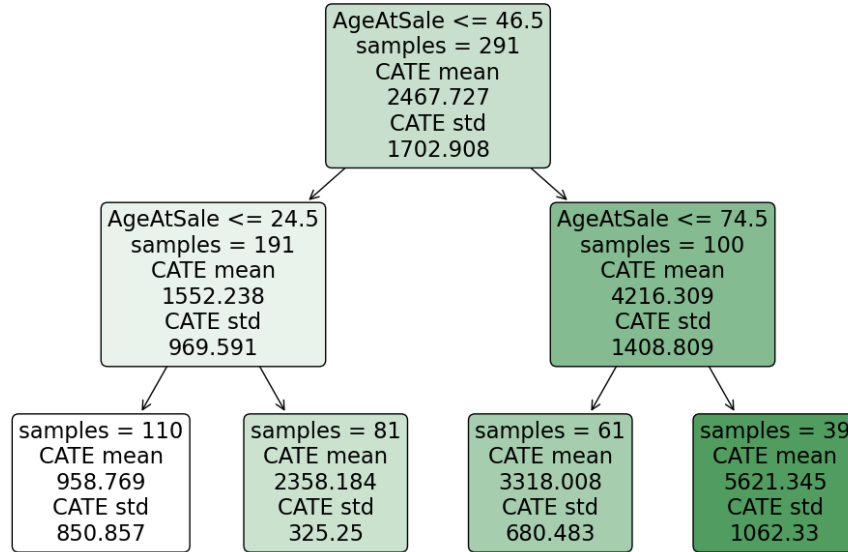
AgeAtSale <= 46.5
samples = 291
CATE mean
2467.727
CATE std
1702.908

AgeAtSale <= 24.5
samples = 191
CATE mean
1552.238
CATE std
969.591

AgeAtSale <= 74.5
samples = 100
CATE mean
4216.309
CATE std
1408.809

samples = 110
CATE mean
958.769
CATE std
850.857

samples = 81
CATE mean
2358.184
CATE std
325.25

samples = 61
CATE mean
3318.008
CATE std
680.483

samples = 39
CATE mean
5621.345
CATE std
1062.33